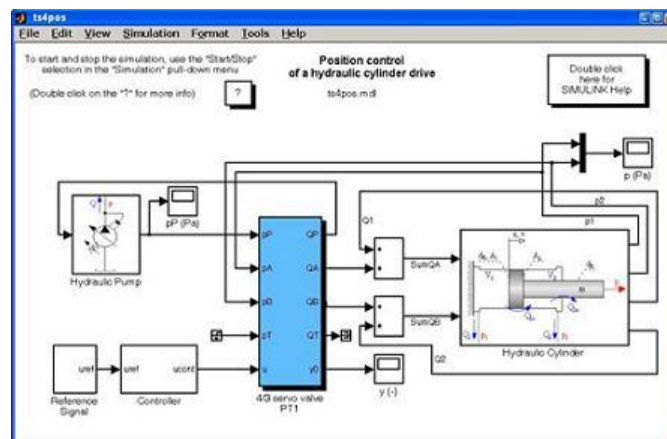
ts4pos

File Edit View Simulation Format Tools Help

To start and stop the simulation, use the "Start/Stop" selection in the "Simulation" pull-down menu

(Double click on the "?" for more info)

?

Position control of a hydraulic cylinder drive

ts4pos.mdl

Double click here for SIMULINK Help

p (Pa)

p2

p1

Q1

pP (Pa)

Hydraulic Pump

pP

pA

pB

pT

u

QP

QA

QB

QT

y0

SumQA

SumQB

Q2

Hydraulic Cylinder

y (-)

uref

Reference Signal

uref

ucont

Controller

4/3 servo valve PT1